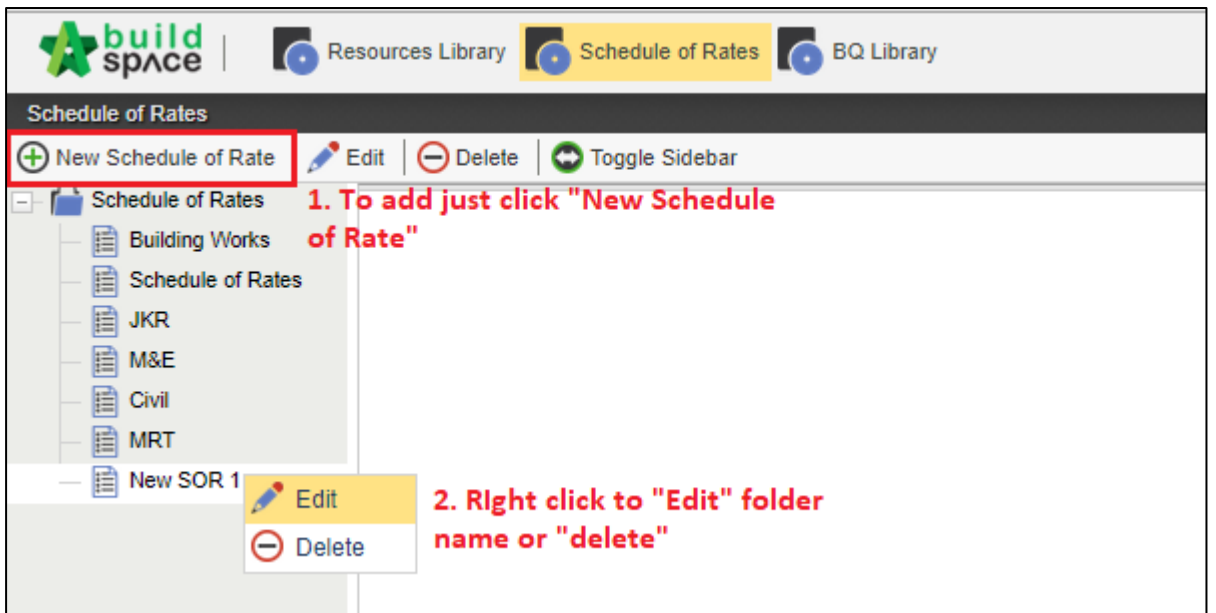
build SPACE

Resources Library

Schedule of Rates

BQ Library

Schedule of Rates

New Schedule of Rate

Edit

Delete

Toggle Sidebar

Schedule of Rates

Building Works

Schedule of Rates

JKR

M&E

Civil

MRT

New SOR 1

1. To add just click "New Schedule of Rate"

Edit

Delete

2. RIght click to "Edit" folder name or "delete"